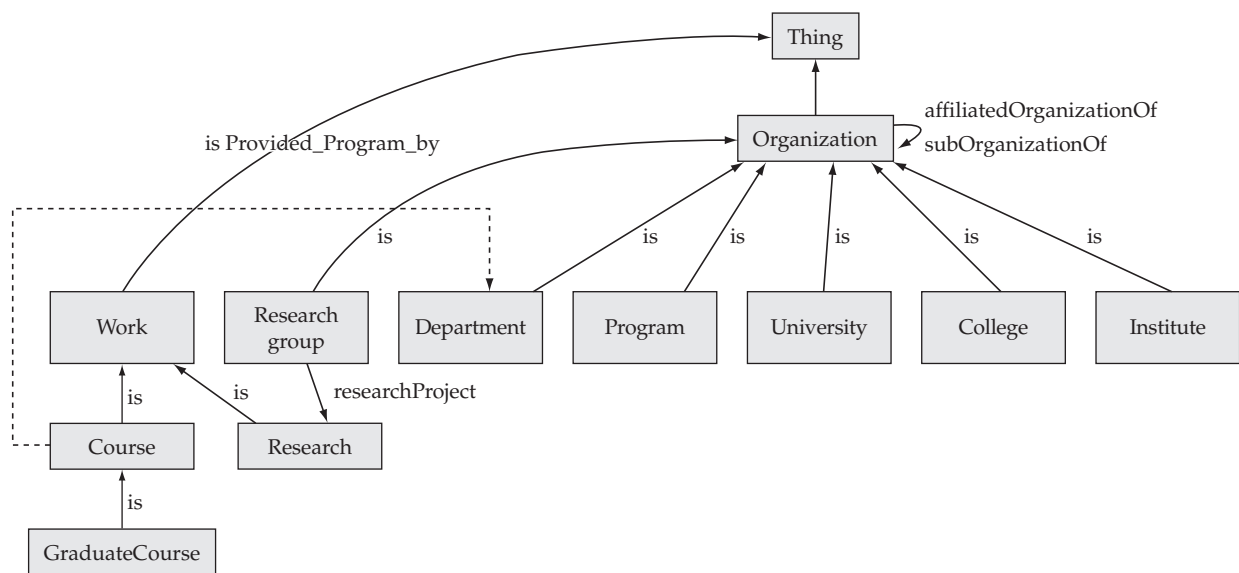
Thing

affiliatedOrganizationOf

Organization

subOrganizationOf

is Provided_Program_by

is

is

is

is

is

is

Work

Research group

Department

Program

University

College

Institute

is

is

researchProject

Course

Research

is

GraduateCourse